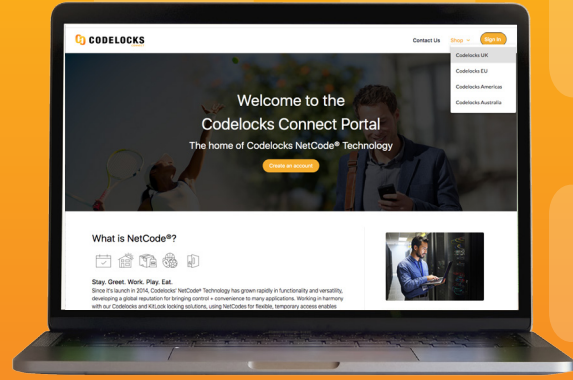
CODELOCKS

Contact Us Shop Sign In

Codelocks UK
Codelocks EU
Codelocks Americas
Codelocks Australia

Welcome to the Codelocks Connect Portal

The home of Codelocks NetCode® Technology

Create an account

What is NetCode®?

Stay. Greet. Work. Play. Eat.

Since it's launch in 2014, Codelocks' NetCode® Technology has grown rapidly in functionality and versatility, developing a global reputation for bringing control + convenience to many applications. Working in harmony with our Codelocks and KitLock locking solutions, using NetCodes for flexible, temporary access enables